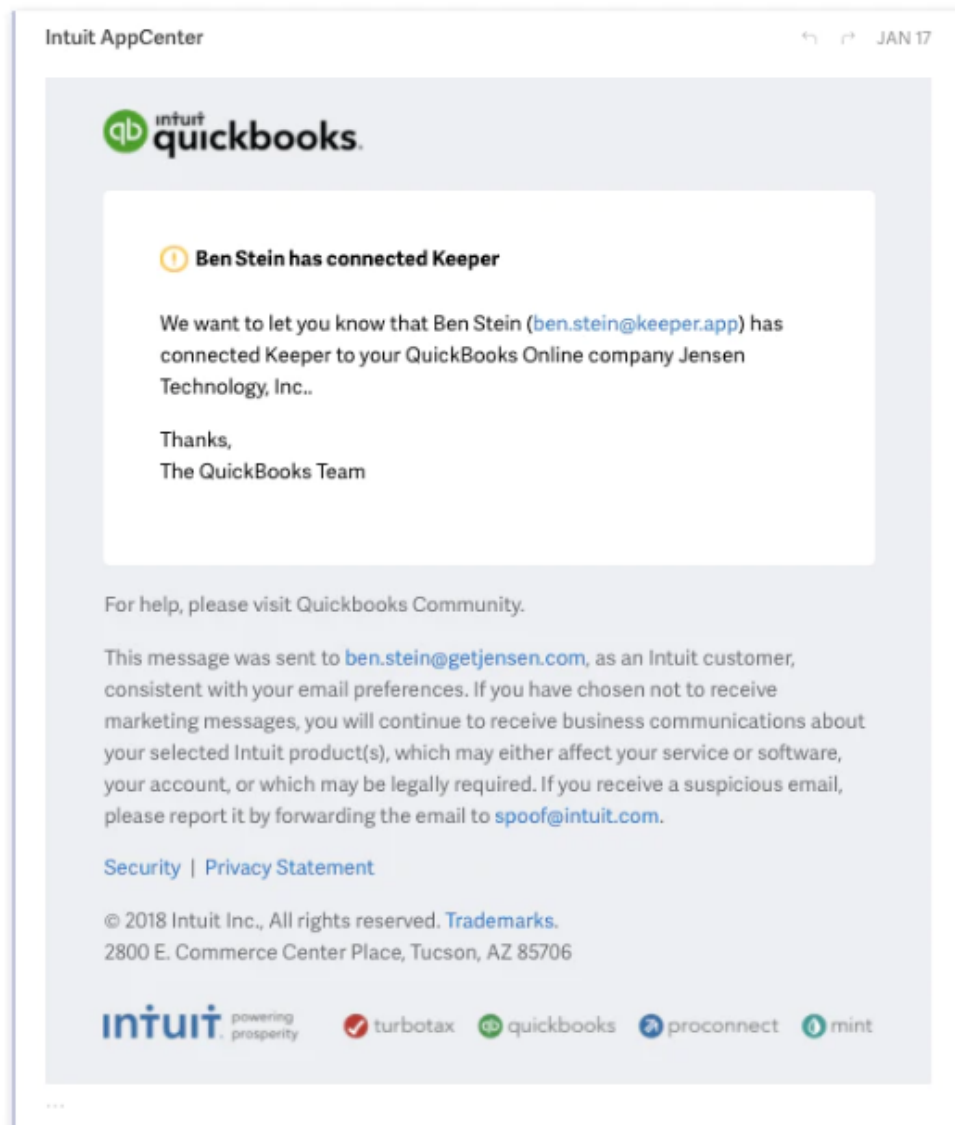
Intuit AppCenter

JAN 17

intuit quickbooks.

Ben Stein has connected Keeper

We want to let you know that Ben Stein (ben.stein@keeper.app) has connected Keeper to your QuickBooks Online company Jensen Technology, Inc..

Thanks,
The QuickBooks Team

For help, please visit Quickbooks Community.

This message was sent to ben.stein@getjensen.com, as an Intuit customer, consistent with your email preferences. If you have chosen not to receive marketing messages, you will continue to receive business communications about your selected Intuit product(s), which may either affect your service or software, your account, or which may be legally required. If you receive a suspicious email, please report it by forwarding the email to spoof@intuit.com.

Security | Privacy Statement

© 2018 Intuit Inc., All rights reserved. Trademarks.
2800 E. Commerce Center Place, Tucson, AZ 85706

INTUIT. powering prosperity turbotax quickbooks proconnect mint